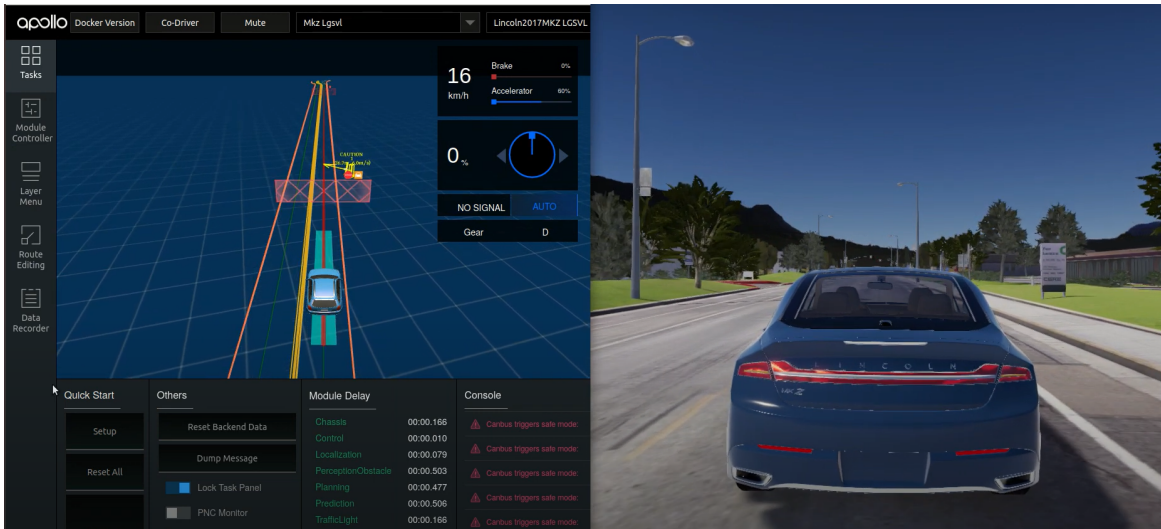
apollo Docker Version Co-Driver Mute Mkz Lgsvl Lincoln2017MKZ LGSVL

Tasks

Module Controller

Layer Menu

Route Editing

Data Recorder

16 km/h

Brake 0%

Accelerator 60%

0 %

NO SIGNAL AUTO

Gear D

CAUTION

Quick Start

Setup

Reset All

Others

Reset Backend Data

Dump Message

Lock Task Panel

PNC Monitor

Module Delay

| | |
|---|---|
| Chassis | 00:00.166 |
| Control | 00:00.010 |
| Localization | 00:00.079 |
| PerceptionObstacle | 00:00.503 |
| Planning | 00:00.477 |
| Prediction | 00:00.506 |
| TrafficLight | 00:00.166 |

Console

Canbus triggers safe mode:

Canbus triggers safe mode:

Canbus triggers safe mode:

Canbus triggers safe mode:

Canbus triggers safe mode:

Canbus triggers safe mode:

LINCOLN

MKZ